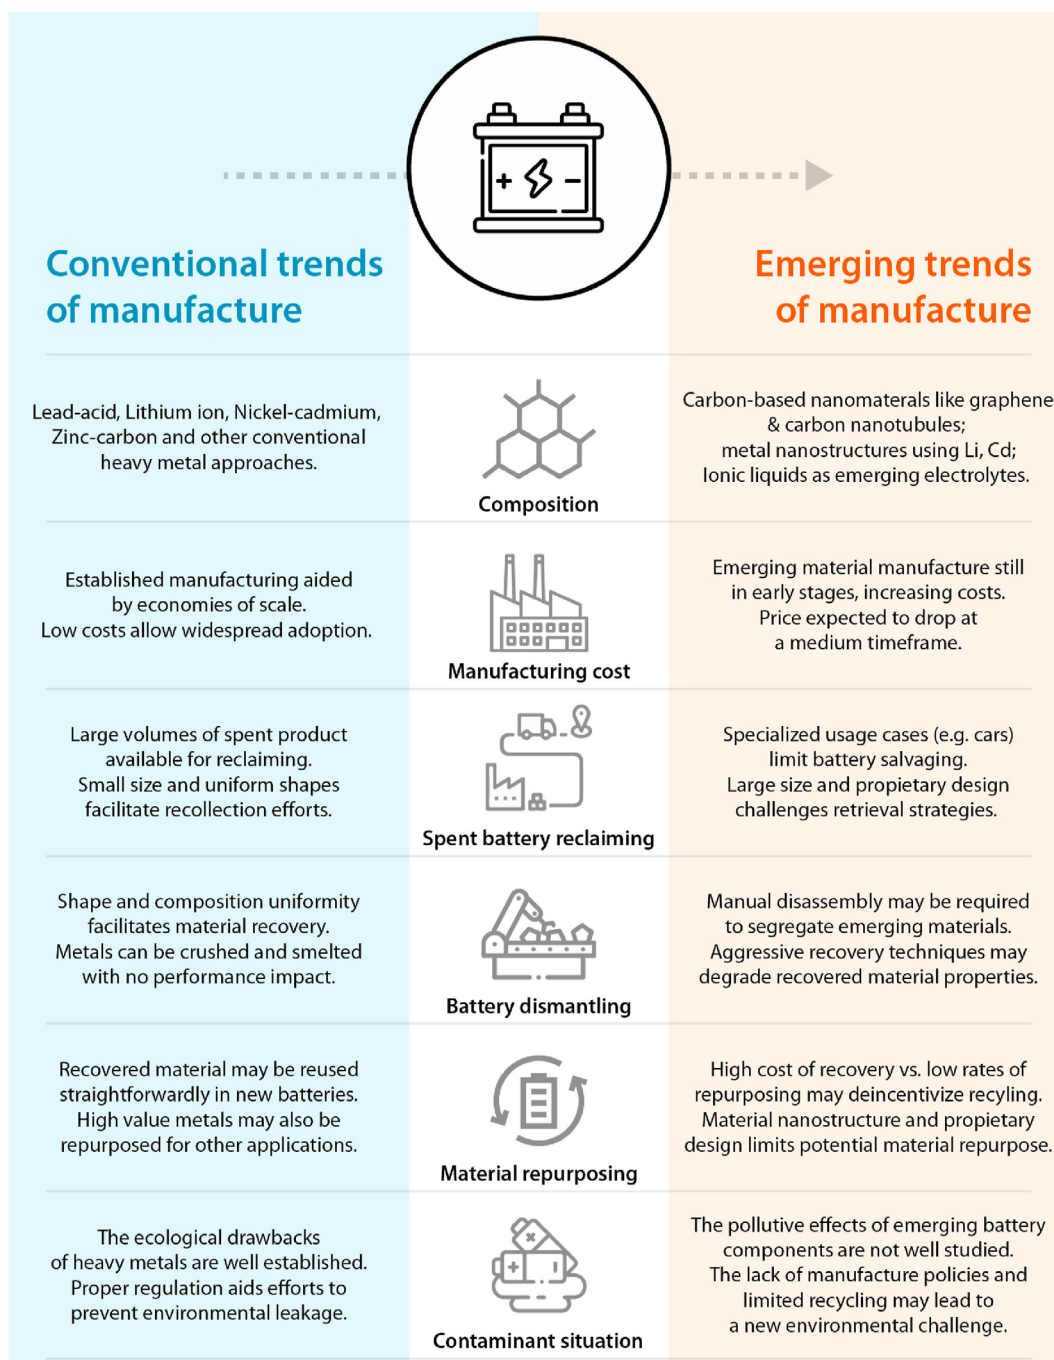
Conventional trends of manufacture

Emerging trends of manufacture

Lead-acid, Lithium ion, Nickel-cadmium, Zinc-carbon and other conventional heavy metal approaches.

Composition

Carbon-based nanomaterals like graphene & carbon nanotubules; metal nanostructures using Li, Cd; Ionic liquids as emerging electrolytes.

Established manufacturing aided by economies of scale. Low costs allow widespread adoption.

Manufacturing cost

Emerging material manufacture still in early stages, increasing costs. Price expected to drop at a medium timeframe.

Large volumes of spent product available for reclaiming. Small size and uniform shapes facilitate recollection efforts.

Spent battery reclaiming

Specialized usage cases (e.g. cars) limit battery salvaging. Large size and propietary design challenges retrieval strategies.

Shape and composition uniformity facilitates material recovery. Metals can be crushed and smelted with no performance impact.

Battery dismantling

Manual disassembly may be required to segregate emerging materials. Aggressive recovery techniques may degrade recovered material properties.

Recovered material may be reused straightforwardly in new batteries. High value metals may also be repurposed for other applications.

Material repurposing

High cost of recovery vs. low rates of repurposing may deincentivize recyling. Material nanostructure and propietary design limits potential material repurpose.

The ecological drawbacks of heavy metals are well established. Proper regulation aids efforts to prevent environmental leakage.

Contaminant situation

The pollutive effects of emerging battery components are not well studied. The lack of manufacture policies and limited recycling may lead to a new environmental challenge.